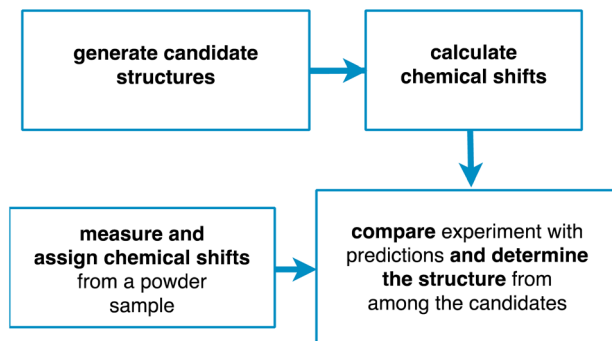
generate candidate structures

calculate chemical shifts

measure and assign chemical shifts from a powder sample

compare experiment with predictions and determine the structure from among the candidates